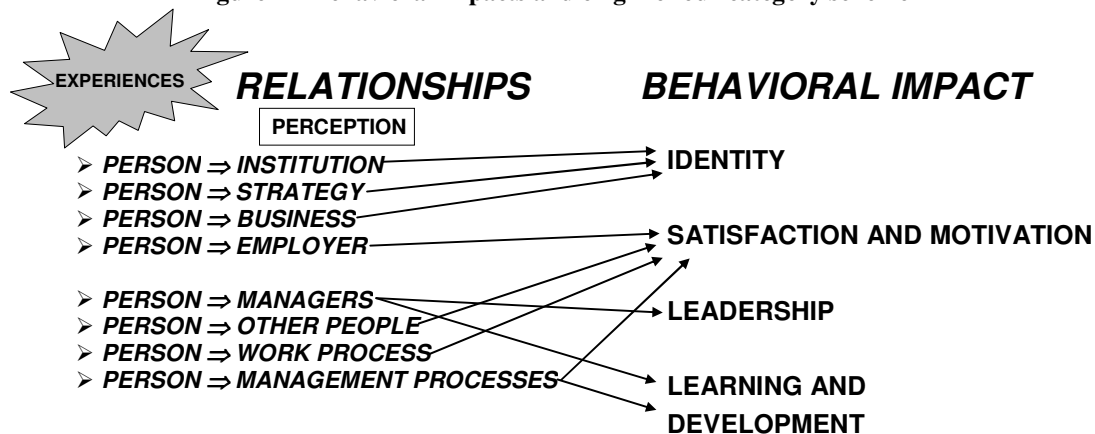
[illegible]

EXPERIENCES

RELATIONSHIPS

BEHAVIORAL IMPACT

PERCEPTION

➢ PERSON ⇒ INSTITUTION
➢ PERSON ⇒ STRATEGY
➢ PERSON ⇒ BUSINESS
➢ PERSON ⇒ EMPLOYER

➢ PERSON ⇒ MANAGERS
➢ PERSON ⇒ OTHER PEOPLE
➢ PERSON ⇒ WORK PROCESS
➢ PERSON ⇒ MANAGEMENT PROCESSES

IDENTITY

SATISFACTION AND MOTIVATION

LEADERSHIP

LEARNING AND DEVELOPMENT